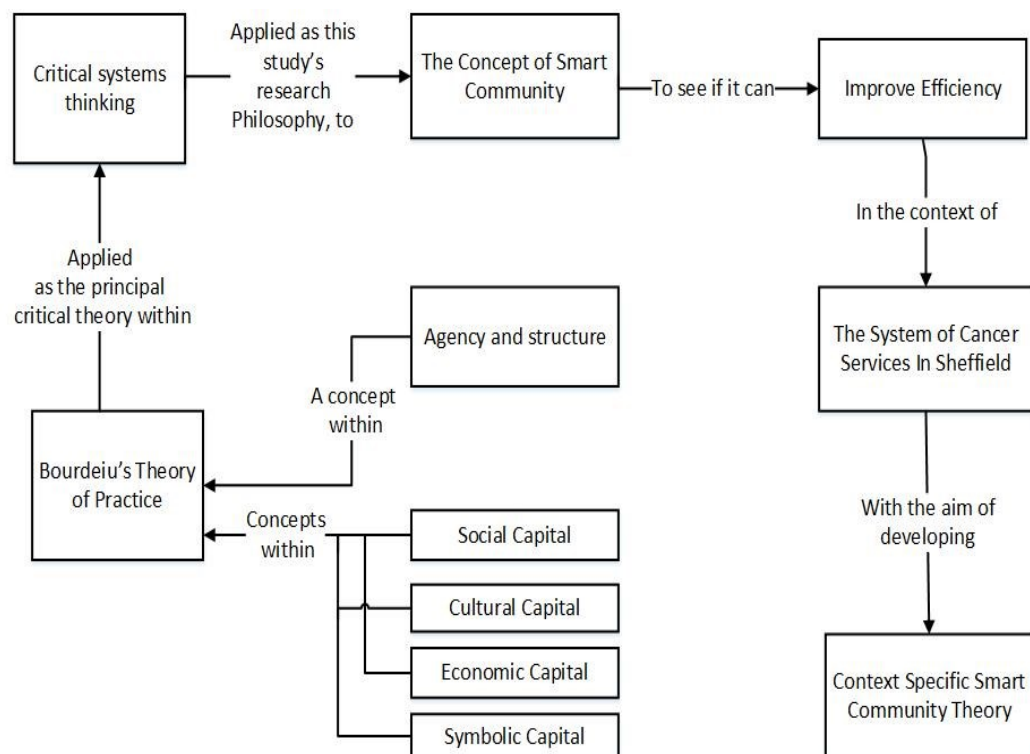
Critical systems thinking

Applied as this study's research Philosophy, to

The Concept of Smart Community

To see if it can

Improve Efficiency

In the context of

The System of Cancer Services In Sheffield

With the aim of developing

Context Specific Smart Community Theory

Applied as the principal critical theory within

Agency and structure

A concept within

Bourdeiu's Theory of Practice

Concepts within

Social Capital

Cultural Capital

Economic Capital

Symbolic Capital